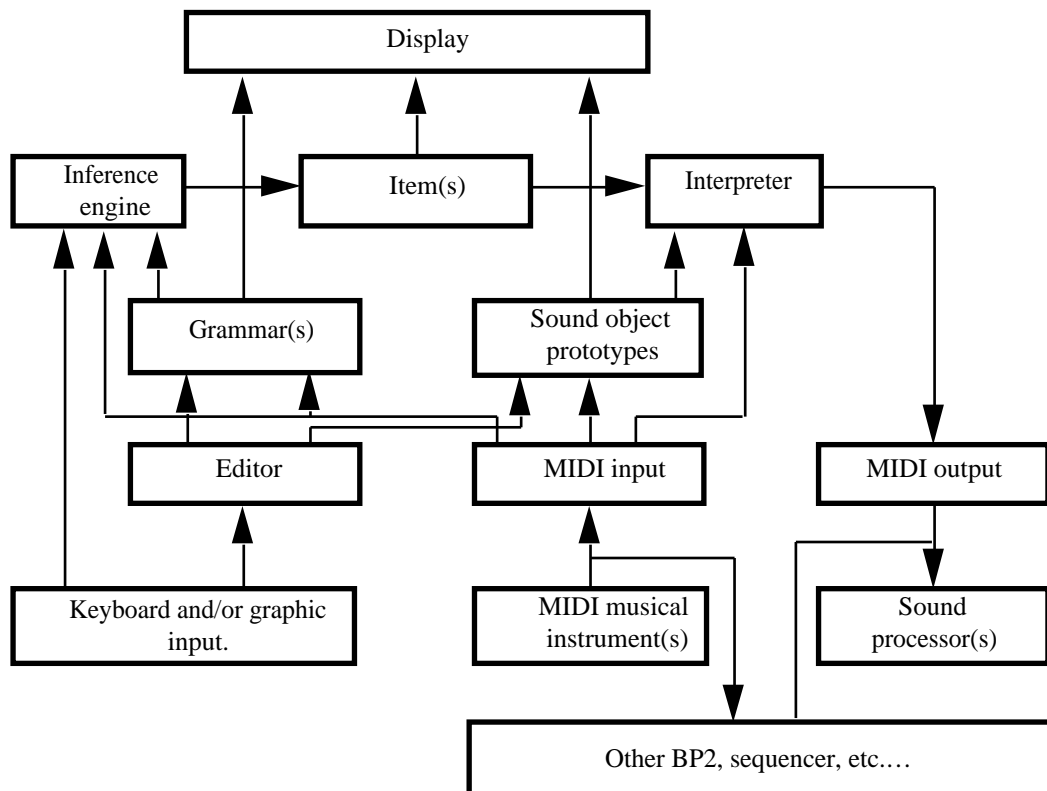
Display

Inference engine

Item(s)

Interpreter

Grammar(s)

Sound object prototypes

Editor

MIDI input

MIDI output

Keyboard and/or graphic input.

MIDI musical instrument(s)

Sound processor(s)

Other BP2, sequencer, etc.…